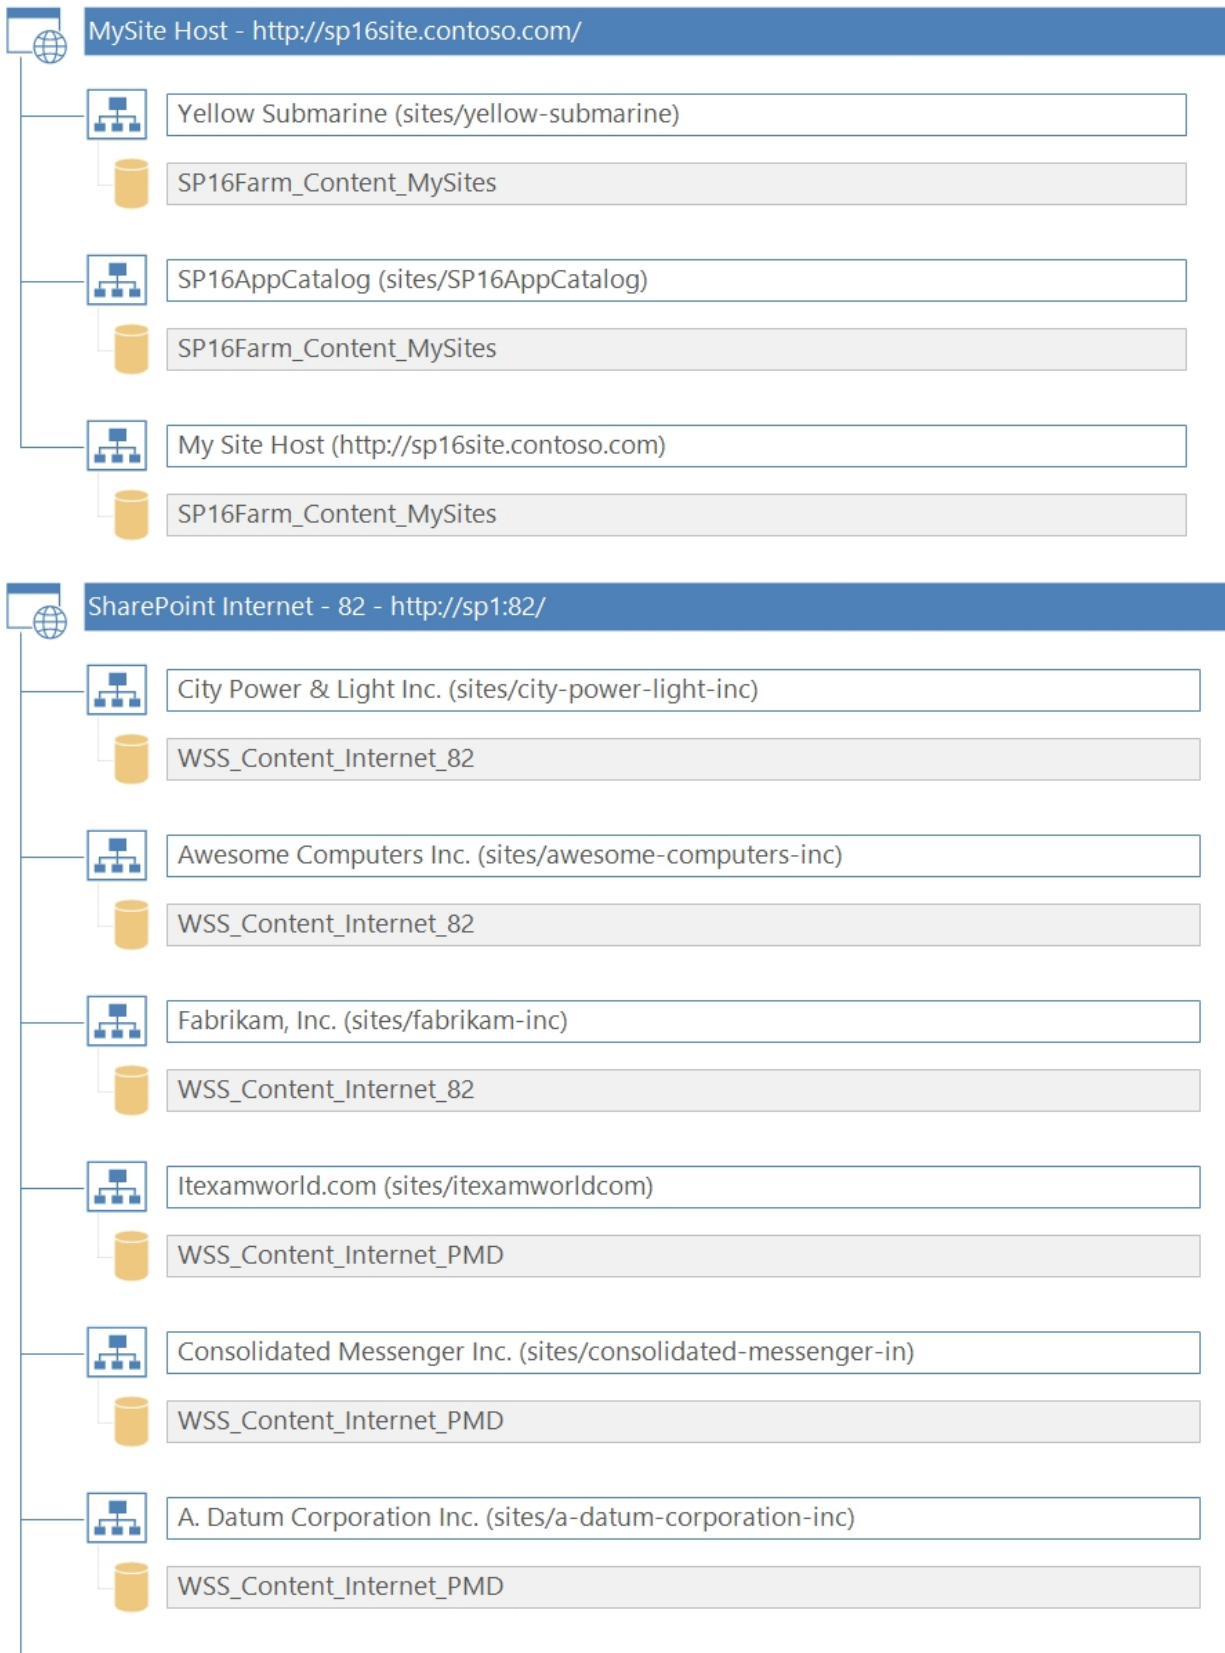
MySite Host - http://sp16site.contoso.com/

Yellow Submarine (sites/yellow-submarine)

SP16Farm_Content_MySites

SP16AppCatalog (sites/SP16AppCatalog)

SP16Farm_Content_MySites

My Site Host (http://sp16site.contoso.com)

SP16Farm_Content_MySites

SharePoint Internet - 82 - http://sp1:82/

City Power & Light Inc. (sites/city-power-light-inc)

WSS_Content_Internet_82

Awesome Computers Inc. (sites/awesome-computers-inc)

WSS_Content_Internet_82

Fabrikam, Inc. (sites/fabrikam-inc)

WSS_Content_Internet_82

Itexamworld.com (sites/itexamworldcom)

WSS_Content_Internet_PMD

Consolidated Messenger Inc. (sites/consolidated-messenger-in)

WSS_Content_Internet_PMD

A. Datum Corporation Inc. (sites/a-datum-corporation-inc)

WSS_Content_Internet_PMD